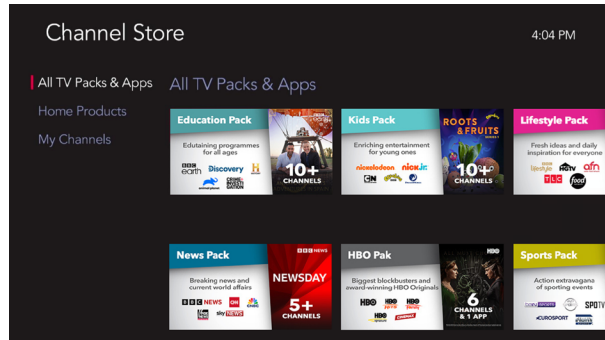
Channel Store

4:04 PM

All TV Packs & Apps
Home Products
My Channels

All TV Packs & Apps

Education Pack
Edutaining programmes for all ages
BBC earth Discovery H
10+ CHANNELS

Kids Pack
Enriching entertainment for young ones
nickelodeon nick jr.
ROOTS & FRUITS
10+ CHANNELS

Lifestyle Pack
Fresh ideas and daily inspiration for everyone
HGTV afn TLC food

News Pack
Breaking news and current world affairs
BBC NEWS CNN sky NEWS
BBC NEWS
NEWSDAY
5+ CHANNELS

HBO Pak
Biggest blockbusters and award-winning HBO Originals
HBO HBO HBO HBO
HBO
6 CHANNELS & 1 APP

Sports Pack
Action extravaganza of sporting events
SPOTV EUROSPORT